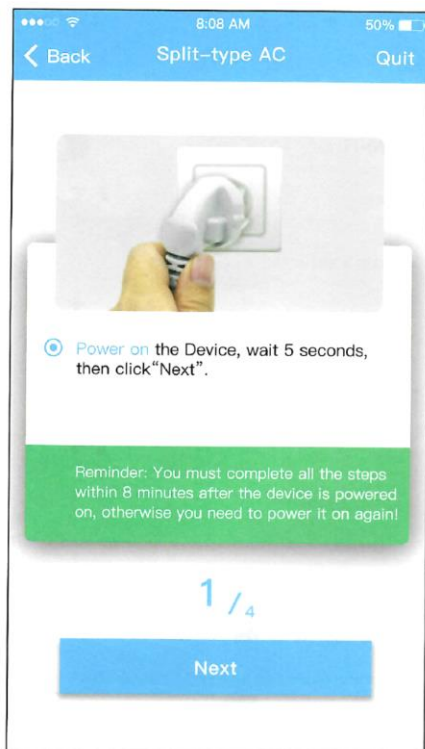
8:08 AM 50%

Back Split-type AC Quit

Power on the Device, wait 5 seconds, then click“Next”.

Reminder: You must complete all the steps within 8 minutes after the device is powered on, otherwise you need to power it on again!

1 / 4

Next